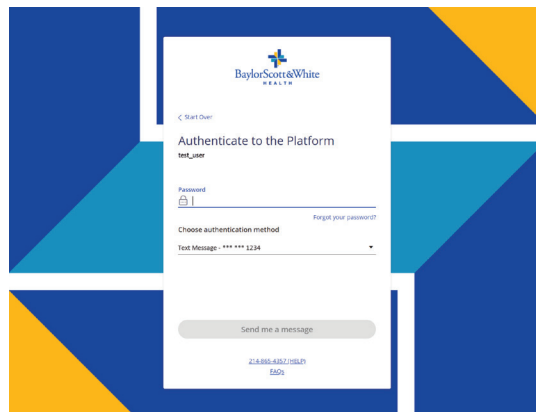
BaylorScott&White
HEALTH

< Start Over

Authenticate to the Platform

test_user

Password

Forgot your password?

Choose authentication method

Text Message - *** *** 1234

Send me a message

214-865-4357 (HELP)

FAQs